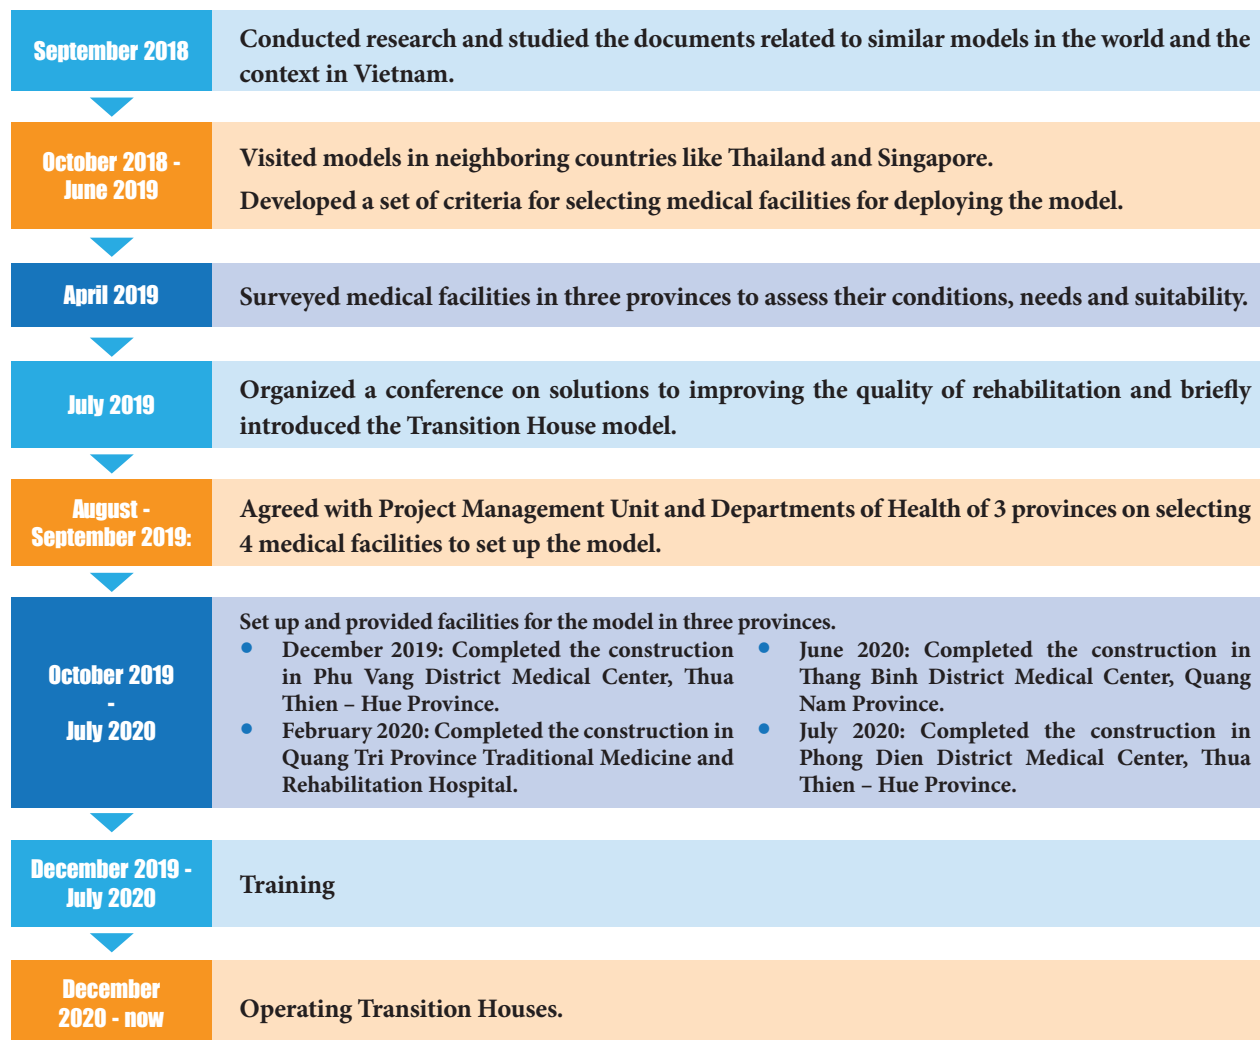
September 2018

Conducted research and studied the documents related to similar models in the world and the context in Vietnam.

October 2018 - June 2019

Visited models in neighboring countries like Thailand and Singapore.

Developed a set of criteria for selecting medical facilities for deploying the model.

April 2019

Surveyed medical facilities in three provinces to assess their conditions, needs and suitability.

July 2019

Organized a conference on solutions to improving the quality of rehabilitation and briefly introduced the Transition House model.

August - September 2019:

Agreed with Project Management Unit and Departments of Health of 3 provinces on selecting 4 medical facilities to set up the model.

October 2019 - July 2020

Set up and provided facilities for the model in three provinces.

- December 2019: Completed the construction in Phu Vang District Medical Center, Thua Thien – Hue Province.
- February 2020: Completed the construction in Quang Tri Province Traditional Medicine and Rehabilitation Hospital.
- June 2020: Completed the construction in Thang Binh District Medical Center, Quang Nam Province.
- July 2020: Completed the construction in Phong Dien District Medical Center, Thua Thien – Hue Province.

December 2019 - July 2020

Training

December 2020 - now

Operating Transition Houses.